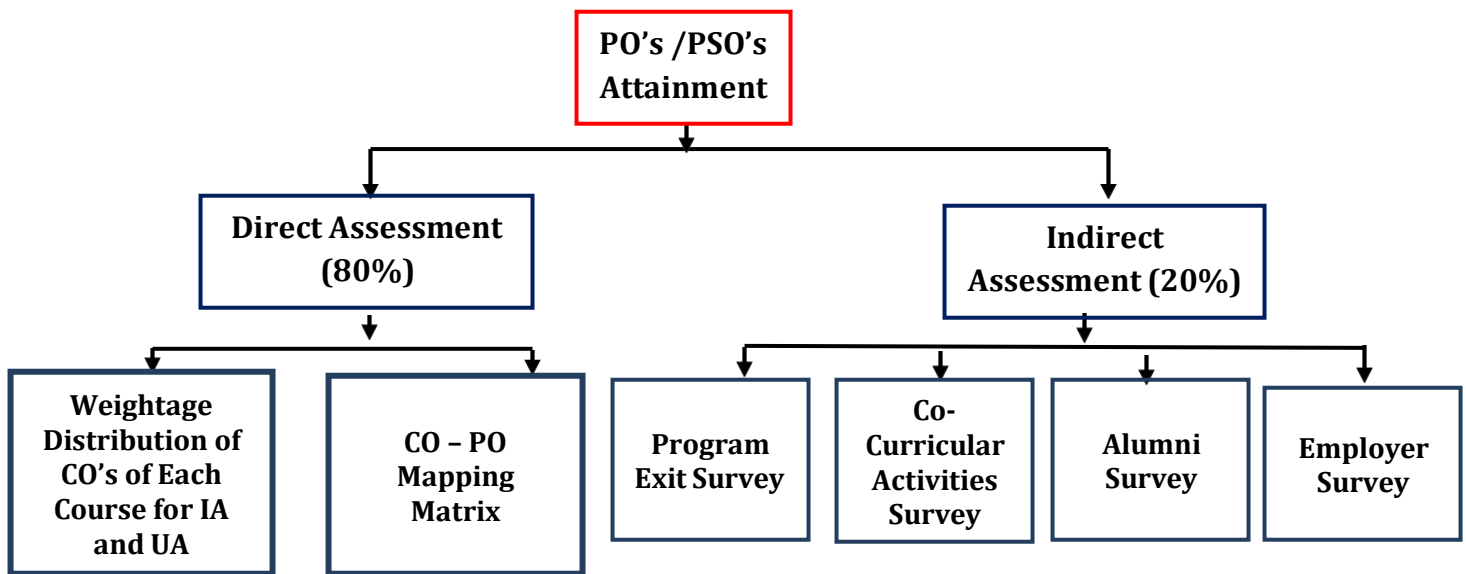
PO's /PSO's Attainment

Direct Assessment (80%)

Indirect Assessment (20%)

Weightage Distribution of CO's of Each Course for IA and UA

CO – PO Mapping Matrix

Program Exit Survey

Co-Curricular Activities Survey

Alumni Survey

Employer Survey